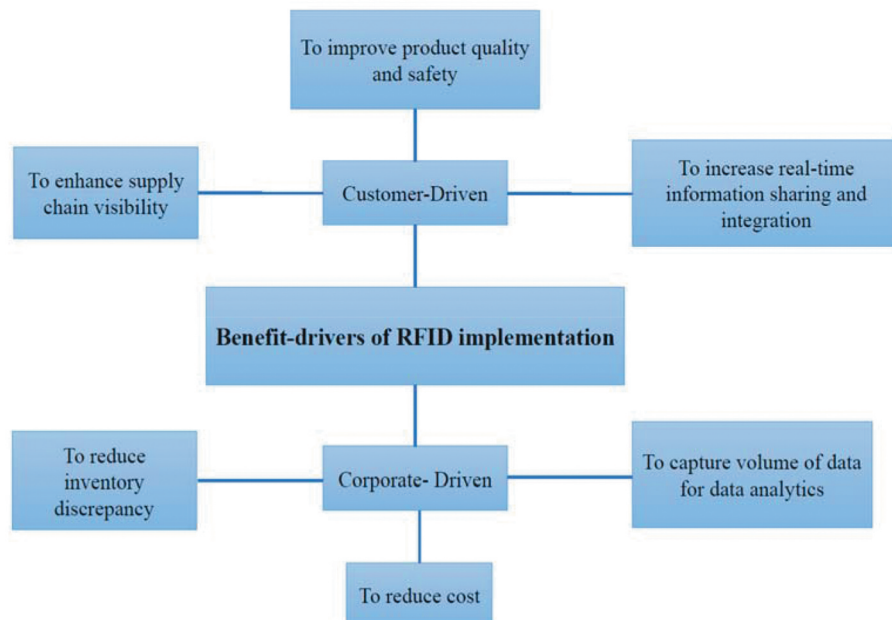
To improve product quality and safety

To enhance supply chain visibility

Customer-Driven

To increase real-time information sharing and integration

Benefit-drivers of RFID implementation

To reduce inventory discrepancy

Corporate- Driven

To capture volume of data for data analytics

To reduce cost